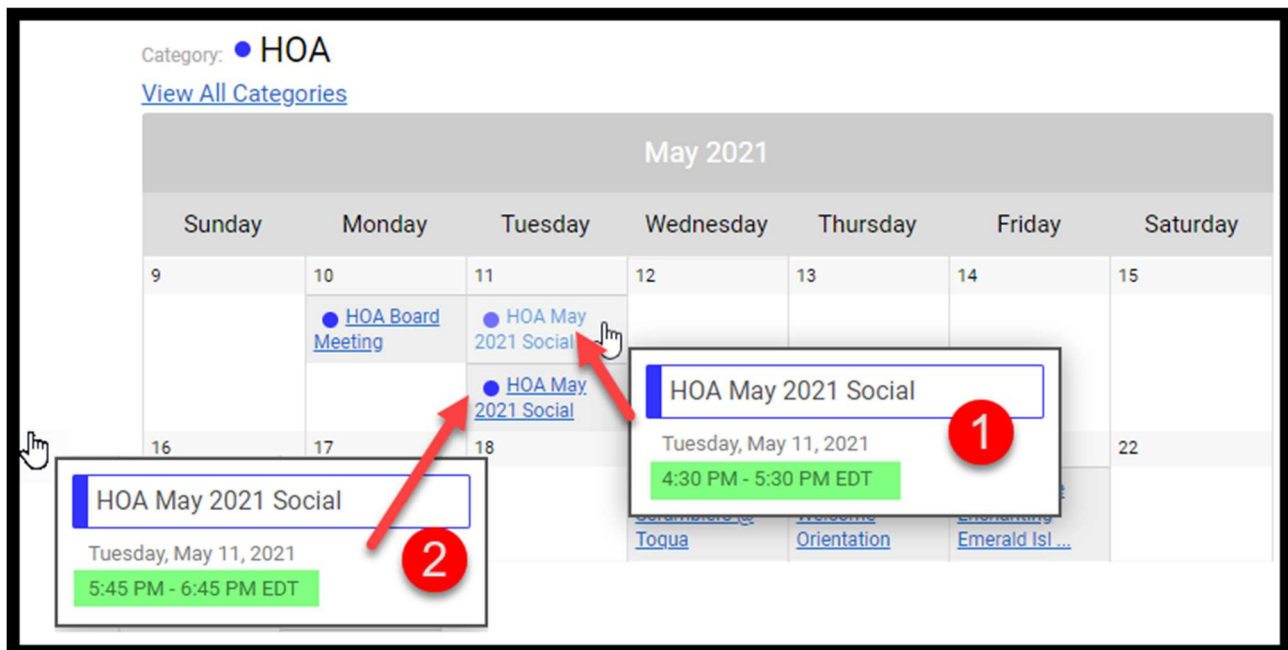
Category: HOA
View All Categories

May 2021

| Sunday | Monday | Tuesday | Wednesday | Thursday | Friday | Saturday |
|---|---|---|---|---|---|---|
| 9 | 10 | 11 | 12 | 13 | 14 | 15 |
| | HOA Board Meeting | HOA May 2021 Social<br>HOA May 2021 Social | | | | |
| 16 | 17 | 18 | | | | 22 |
| | | | Scramblers @ Toqua | Welcome Orientation | Enchanting Emerald Isl ... | |

HOA May 2021 Social
Tuesday, May 11, 2021
4:30 PM - 5:30 PM EDT
1

HOA May 2021 Social
Tuesday, May 11, 2021
5:45 PM - 6:45 PM EDT
2